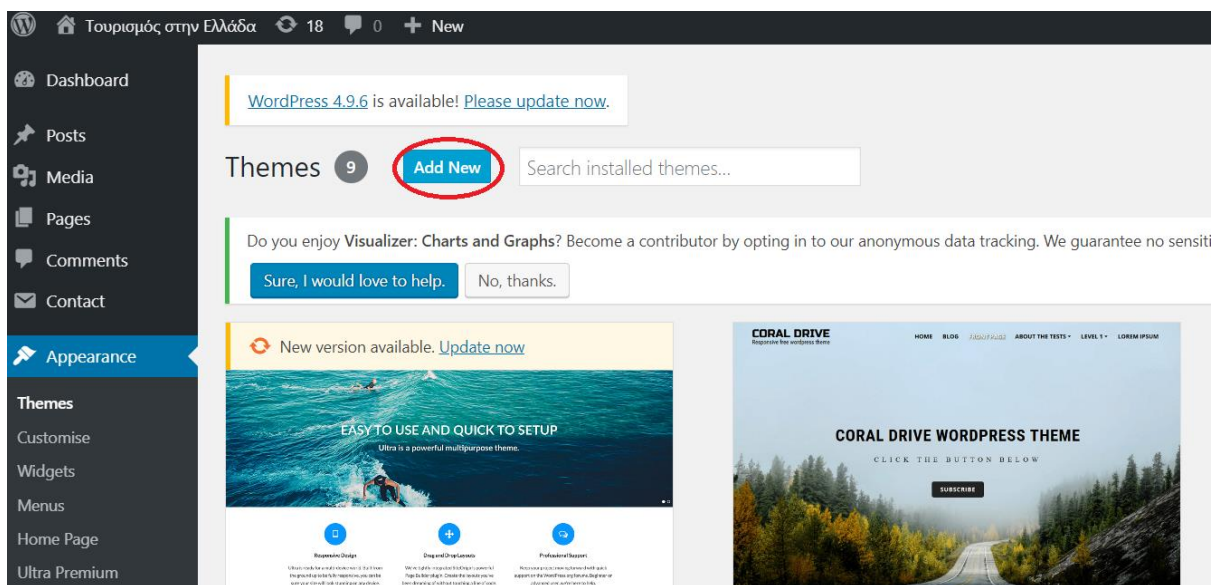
Τουρισμός στην Ελλάδα 18 0 + New

Dashboard
Posts
Media
Pages
Comments
Contact
Appearance
Themes
Customise
Widgets
Menus
Home Page
Ultra Premium

WordPress 4.9.6 is available! Please update now.

Themes 9 Add New Search installed themes...

Do you enjoy Visualizer: Charts and Graphs? Become a contributor by opting in to our anonymous data tracking. We guarantee no sensiti

Sure, I would love to help. No, thanks.

New version available. Update now

EASY TO USE AND QUICK TO SETUP
Ultra is a powerful multipurpose theme.

Responsive Design
Drag and Drop Layouts
Professional Support

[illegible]

CORAL DRIVE
Responsive free wordpress theme
HOME BLOG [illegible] ABOUT THE TESTS LEVEL 1 LOREM IPSUM

CORAL DRIVE WORDPRESS THEME
CLICK THE BUTTON BELOW
SUBSCRIBE